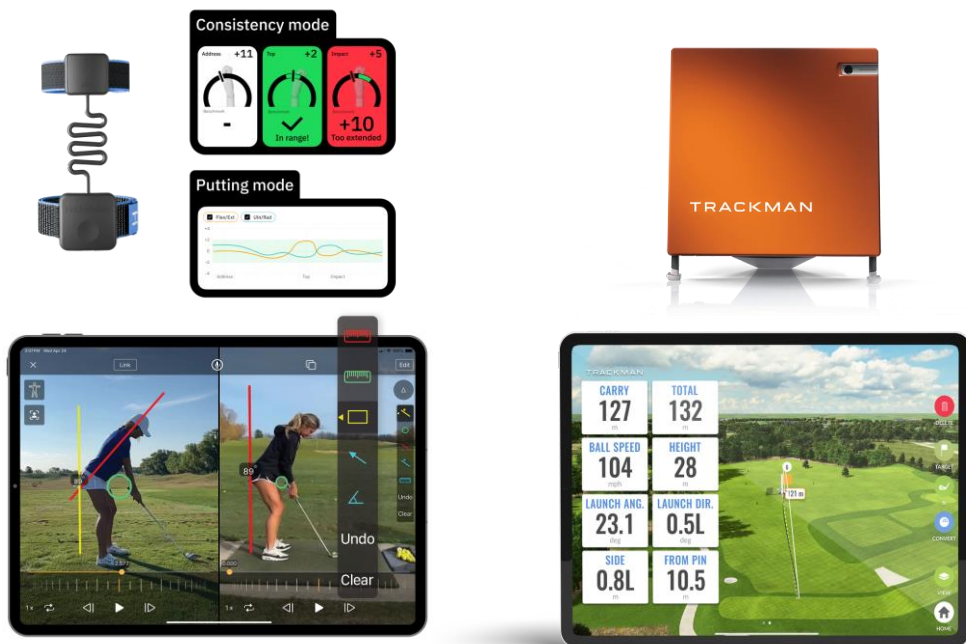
Consistency mode

Address +11

-

Top +2

In range!

Impact +5

+10

Too extended

Putting mode

Flex/Ext

Uln/Rad

Address

Top

Impact

TRACKMAN

Link

Edit

89

89

Undo

Clear

Undo

Clear

1x

1x

TRACKMAN

CARRY

127

m

TOTAL

132

m

BALL SPEED

104

mph

HEIGHT

28

m

LAUNCH ANG.

23.1

deg

LAUNCH DIR.

0.5L

deg

SIDE

0.8L

m

FROM PIN

10.5

m

121 m

DELETE

TARGET

CONVERT

VIEW

HOME